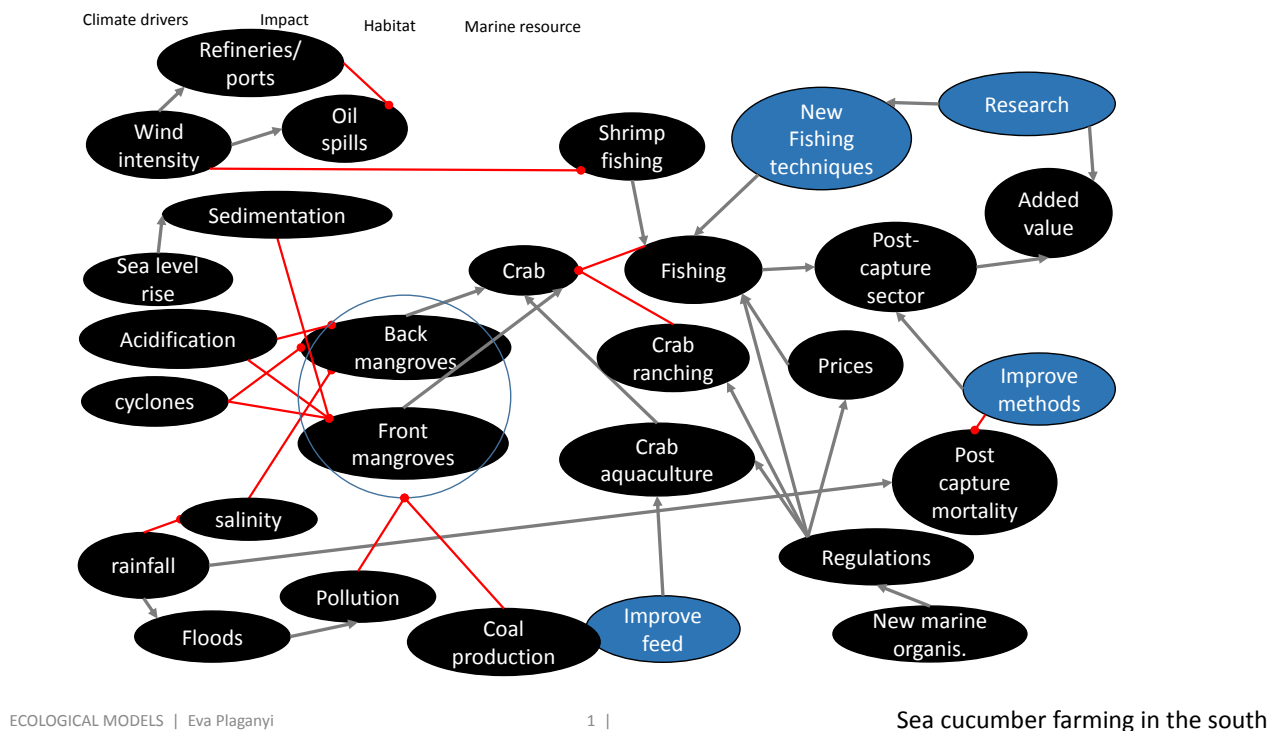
Climate drivers Impact Habitat Marine resource

Refineries/ ports

Wind intensity

Oil spills

Shrimp fishing

New Fishing techniques

Research

Added value

Sedimentation

Sea level rise

Crab

Fishing

Post-capture sector

Acidification

Back mangroves

Crab ranching

Prices

cyclones

Front mangroves

Improve methods

Crab aquaculture

Post capture mortality

salinity

rainfall

Regulations

Pollution

Floods

Coal production

Improve feed

New marine organis.

ECOLOGICAL MODELS | Eva Plaganyi 1 |

Sea cucumber farming in the south